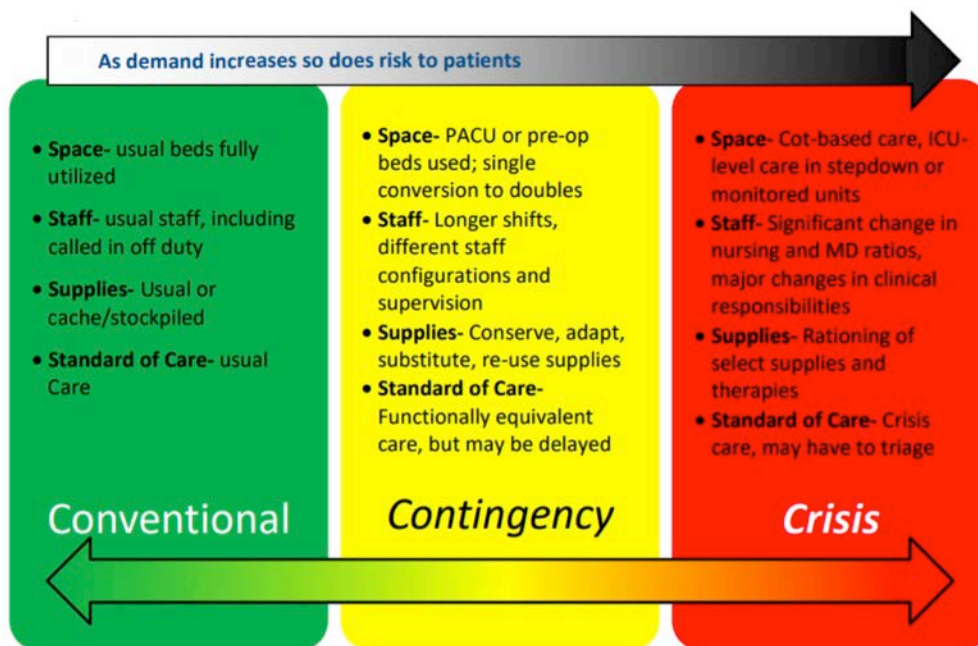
As demand increases so does risk to patients

- **Space-** usual beds fully utilized
- **Staff-** usual staff, including called in off duty
- **Supplies-** Usual or cache/stockpiled
- **Standard of Care-** usual Care

Conventional

- **Space-** PACU or pre-op beds used; single conversion to doubles
- **Staff-** Longer shifts, different staff configurations and supervision
- **Supplies-** Conserve, adapt, substitute, re-use supplies
- **Standard of Care-** Functionally equivalent care, but may be delayed

Contingency

- **Space-** Cot-based care, ICU-level care in stepdown or monitored units
- **Staff-** Significant change in nursing and MD ratios, major changes in clinical responsibilities
- **Supplies-** Rationing of select supplies and therapies
- **Standard of Care-** Crisis care, may have to triage

Crisis